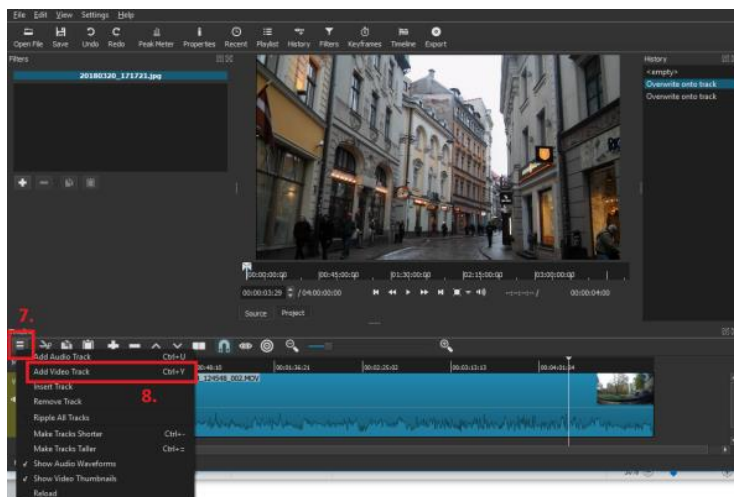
File Edit View Settings Help

Open File Save Undo Redo Peak Meter Properties Recent Playlist History Filters Keyframes Timeline Export

Filters

20180320_171721.jpg

History
<empty>
Overwrite onto track
Overwrite onto track

00:00:00:00 00:45:00:00 01:30:00:00 02:15:00:00 03:00:00:00

00:00:03:29 / 04:00:00:00 --:--:--:-- / 00:00:04:00

Source Project

7.

00:00:48:10 00:01:36:21 00:02:25:02 00:03:13:13 00:04:01:24

_124548_002.MOV

Add Audio Track Ctrl+U
Add Video Track Ctrl+Y
Insert Track
Remove Track
Ripple All Tracks
Make Tracks Shorter Ctrl+-
Make Tracks Taller Ctrl+=
✓ Show Audio Waveforms
✓ Show Video Thumbnails
Reload

8.